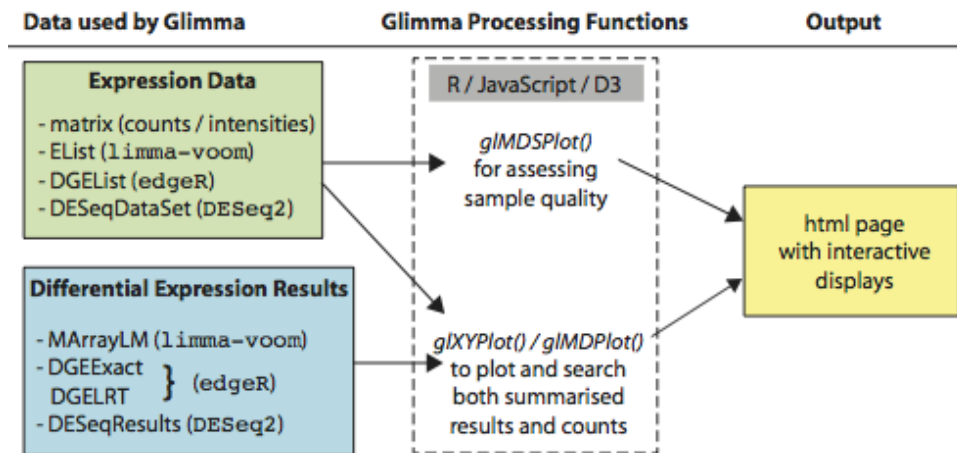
Data used by Glimma

Expression Data

- matrix (counts / intensities)
- EList (limma-voom)
- DGEList (edgeR)
- DESeqDataSet (DESeq2)

Differential Expression Results

- MArrayLM (limma-voom)
- DGEExact
DGELRT } (edgeR)
- DESeqResults (DESeq2)

Glimma Processing Functions

R / JavaScript / D3

*glMDSPlot()*
for assessing sample quality

*glXYPlot() / glMDPlot()*
to plot and search both summarised results and counts

Output

html page with interactive displays